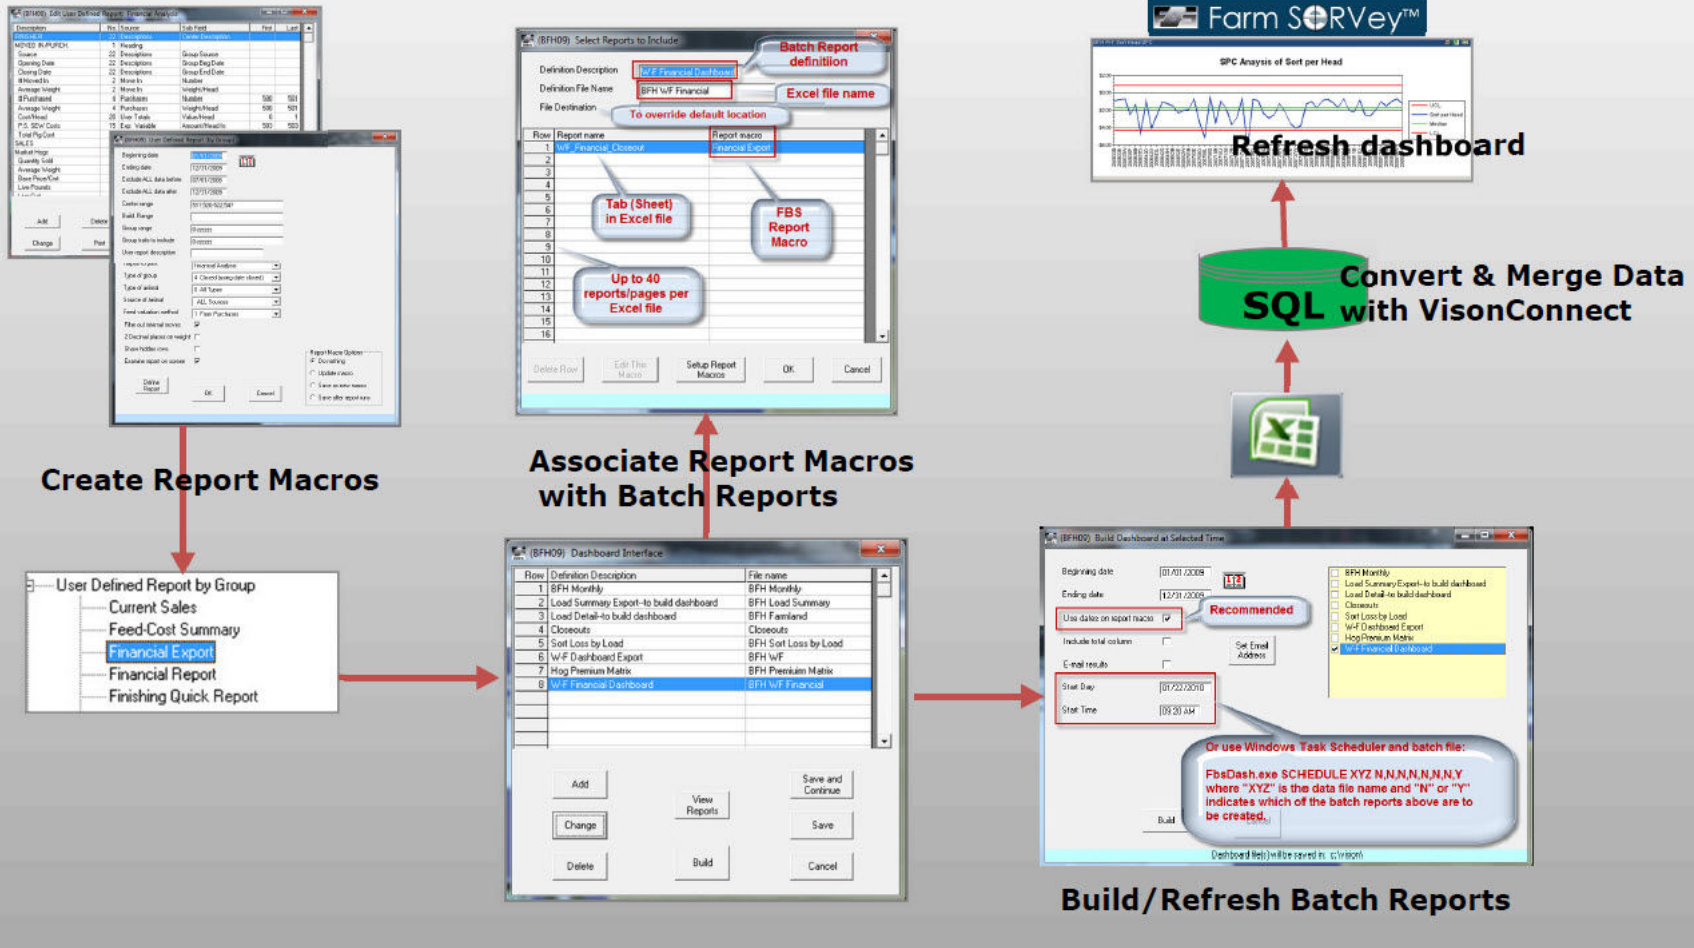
Farm S●RVey™

(BFH09) Select Reports to Include

Batch Report definition

Definition Description W-F Financial Dashboard

Definition File Name BFH W-F Financial

Excel file name

File Destination

To override default location

| Row | Report name | Report macro |
|---|---|---|
| 1 | W-F_Financial_Closeout | Financial Export |
| 2 | | |
| 3 | | |
| 4 | | |
| 5 | | |
| 6 | | |
| 7 | | |
| 8 | | |
| 9 | | |
| 10 | | |
| 11 | | |
| 12 | | |
| 13 | | |
| 14 | | |
| 15 | | |
| 16 | | |

Tab (Sheet) in Excel file

FBS Report Macro

Up to 40 reports/pages per Excel file

Delete Row Edit This Macro Setup Report Macros OK Cancel

SPC Analysis of Sort per Head

Refresh dashboard

SQL

Convert & Merge Data with VisonConnect

Create Report Macros

Associate Report Macros with Batch Reports

User Defined Report by Group
Current Sales
Feed-Cost Summary
Financial Export
Financial Report
Finishing Quick Report

(BFH09) Dashboard Interface

| Row | Definition Description | File name |
|---|---|---|
| 1 | BFH Monthly | BFH Monthly |
| 2 | Load Summary Export--to build dashboard | BFH Load Summary |
| 3 | Load Detail--to build dashboard | BFH Farmland |
| 4 | Closeouts | Closeouts |
| 5 | Sort Loss by Load | BFH Sort Loss by Load |
| 6 | W-F Dashboard Export | BFH WF |
| 7 | Hog Premium Matrix | BFH Premium Matrix |
| 8 | W-F Financial Dashboard | BFH WF Financial |

Add Change Delete View Reports Build Save and Continue Save Cancel

(BFH09) Build Dashboard at Selected Time

Beginning date 01/01/2009
Ending date 12/31/2009
Use dates on report macro
Recommended
Include total column
E-mail results
Set Email Address
Start Day 01/22/2010
Start Time 09:20 AM

BFH Monthly
Load Summary Export--to build dashboard
Load Detail--to build dashboard
Closeouts
Sort Loss by Load
W-F Dashboard Export
Hog Premium Matrix
W-F Financial Dashboard

Or use Windows Task Scheduler and batch file:
FbsDash.exe SCHEDULE XYZ N,N,N,N,N,N,N,Y where "XYZ" is the data file name and "N" or "Y" indicates which of the batch reports above are to be created.

Build

Dashboard file(s) will be saved in: c:\vision\

Build/Refresh Batch Reports